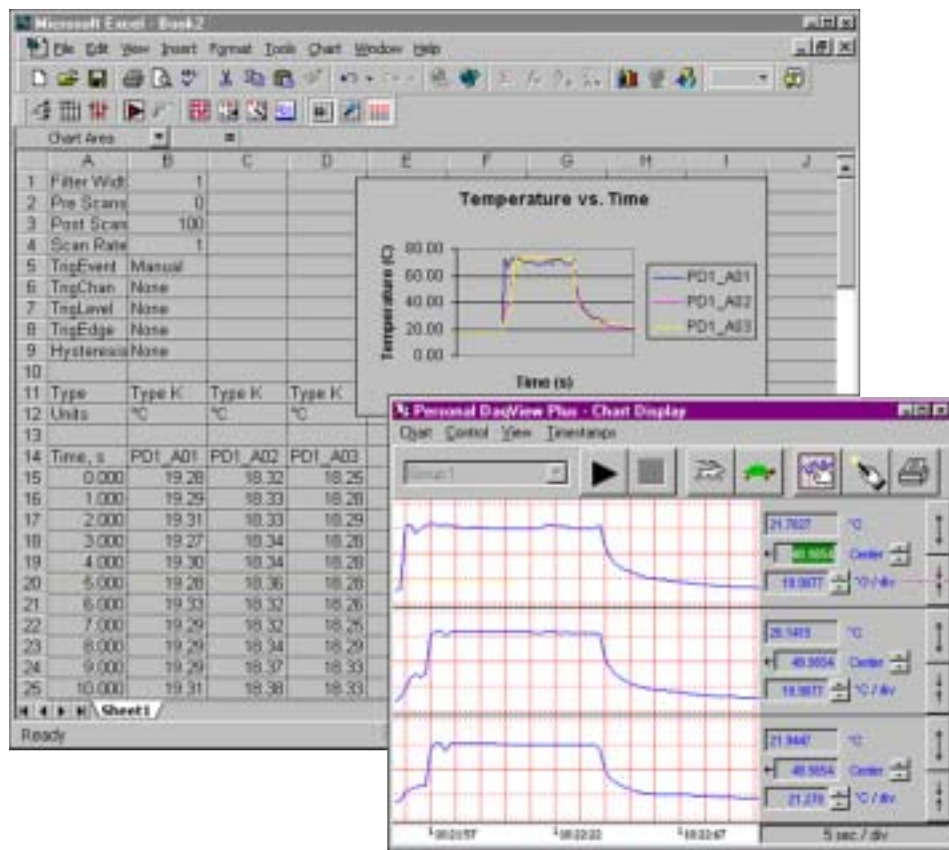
Microsoft Excel - Book2

File Edit View Insert Format Tools Chart Window Help

Chart Area =

| | A | B | C | D | E | F | G | H | I | J |
|---|---|---|---|---|---|---|---|---|---|---|
| 1 | Filter Widt | 1 | | | | | | | | |
| 2 | Pre Scans | 0 | | | | | | | | |
| 3 | Post Scan | 100 | | | | | | | | |
| 4 | Scan Rate | 1 | | | | | | | | |
| 5 | TrigEvent | Manual | | | | | | | | |
| 6 | TrigChan | None | | | | | | | | |
| 7 | TrigLevel | None | | | | | | | | |
| 8 | TrigEdge | None | | | | | | | | |
| 9 | Hysteresis | None | | | | | | | | |
| 10 | | | | | | | | | | |
| 11 | Type | Type K | Type K | Type K | | | | | | |
| 12 | Units | °C | °C | °C | | | | | | |
| 13 | | | | | | | | | | |
| 14 | Time, s | PD1_A01 | PD1_A02 | PD1_A03 | | | | | | |
| 15 | 0.000 | 19.28 | 18.32 | 18.25 | | | | | | |
| 16 | 1.000 | 19.29 | 18.33 | 18.28 | | | | | | |
| 17 | 2.000 | 19.31 | 18.33 | 18.29 | | | | | | |
| 18 | 3.000 | 19.27 | 18.34 | 18.28 | | | | | | |
| 19 | 4.000 | 19.30 | 18.34 | 18.28 | | | | | | |
| 20 | 5.000 | 19.28 | 18.36 | 18.28 | | | | | | |
| 21 | 6.000 | 19.33 | 18.32 | 18.26 | | | | | | |
| 22 | 7.000 | 19.29 | 18.32 | 18.25 | | | | | | |
| 23 | 8.000 | 19.29 | 18.34 | 18.29 | | | | | | |
| 24 | 9.000 | 19.29 | 18.37 | 18.33 | | | | | | |
| 25 | 10.000 | 19.31 | 18.38 | 18.33 | | | | | | |

Sheet1

Ready

Temperature vs. Time

Temperature (C)

80.00
60.00
40.00
20.00
0.00

Time (s)

PD1_A01
PD1_A02
PD1_A03

Personal DaqView Plus - Chart Display

Chart Control View Timestamps

Group 1

21.7627 °C
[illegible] Center
18.9877 °C / div

26.1413 °C
49.5654 Center
18.9877 °C / div

21.9447 °C
49.5654 Center
21.270 °C / div

10:21:57 10:22:22 10:22:47

5 sec / div